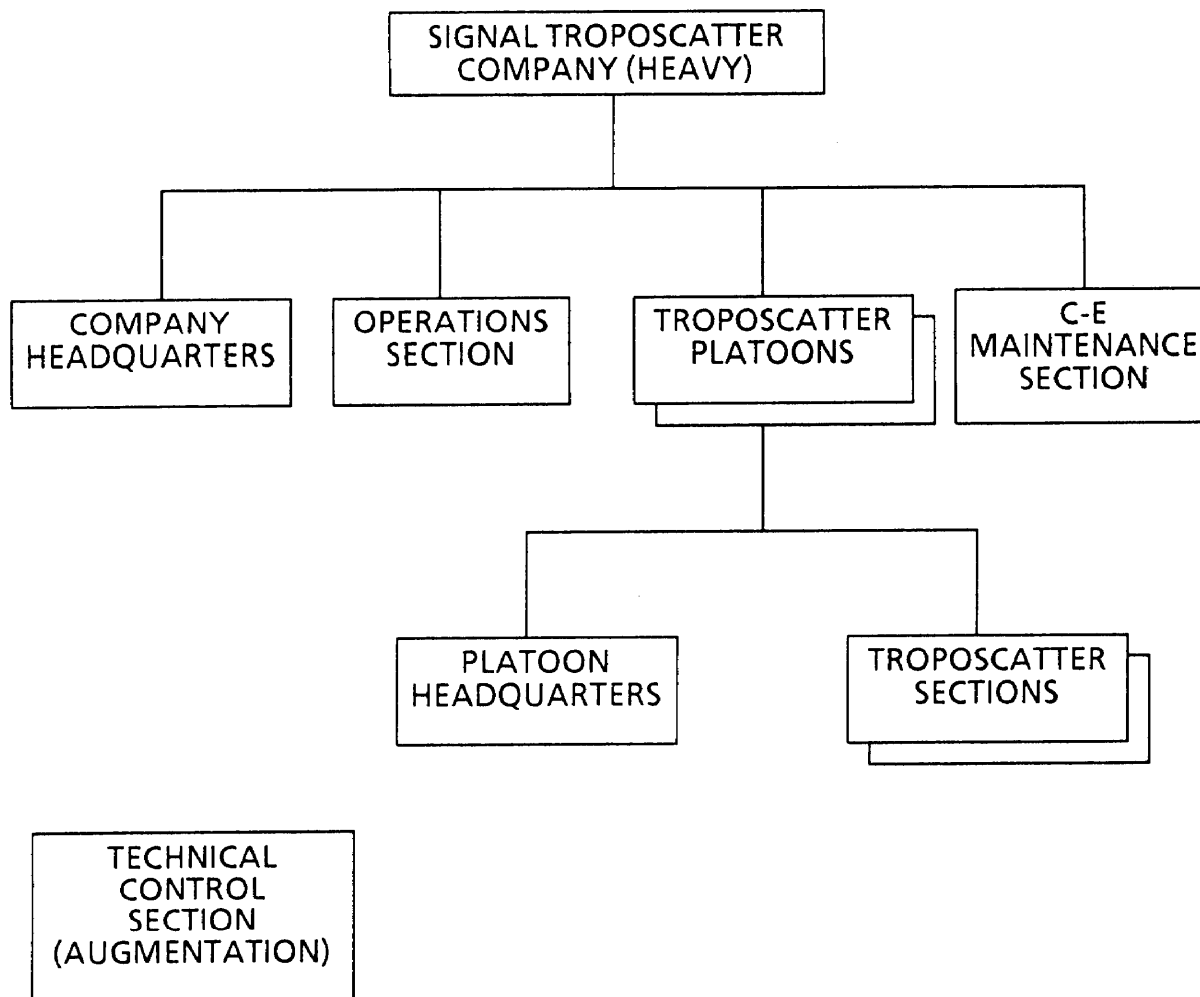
SIGNAL TROPOSCATTER COMPANY (HEAVY)

COMPANY HEADQUARTERS

OPERATIONS SECTION

TROPOSCATTER PLATOONS

C-E MAINTENANCE SECTION

PLATOON HEADQUARTERS

TROPOSCATTER SECTIONS

TECHNICAL CONTROL SECTION (AUGMENTATION)